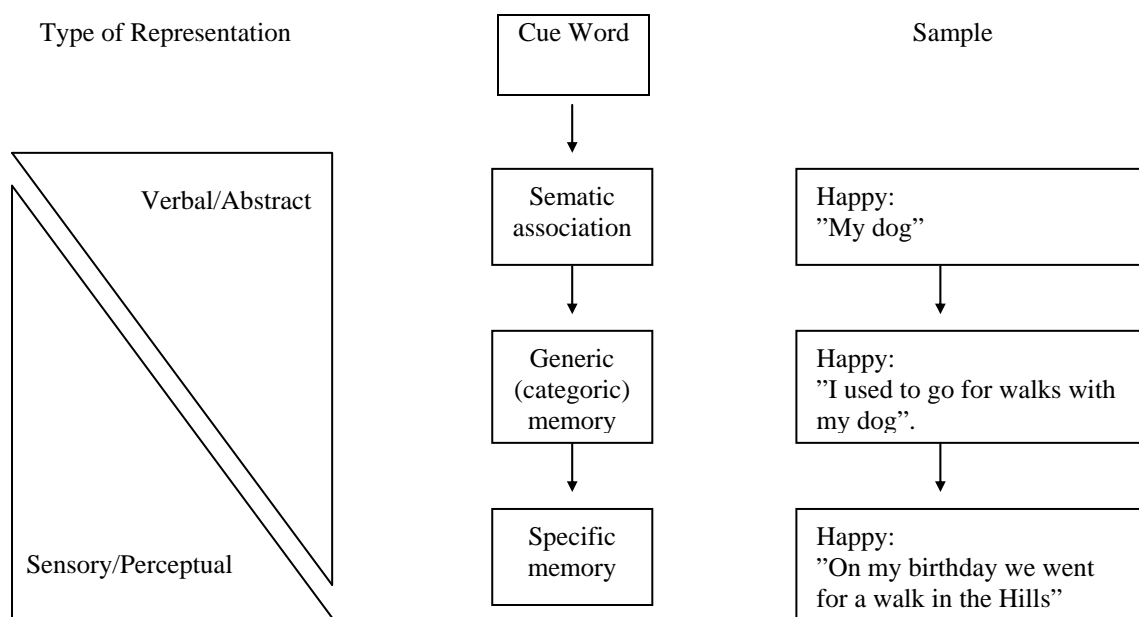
Type of Representation

Cue Word

Sample

Verbal/Abstract

Sematic association

Happy: ”My dog”

Generic (categoric) memory

Happy: ”I used to go for walks with my dog”.

Sensory/Perceptual

Specific memory

Happy: ”On my birthday we went for a walk in the Hills”